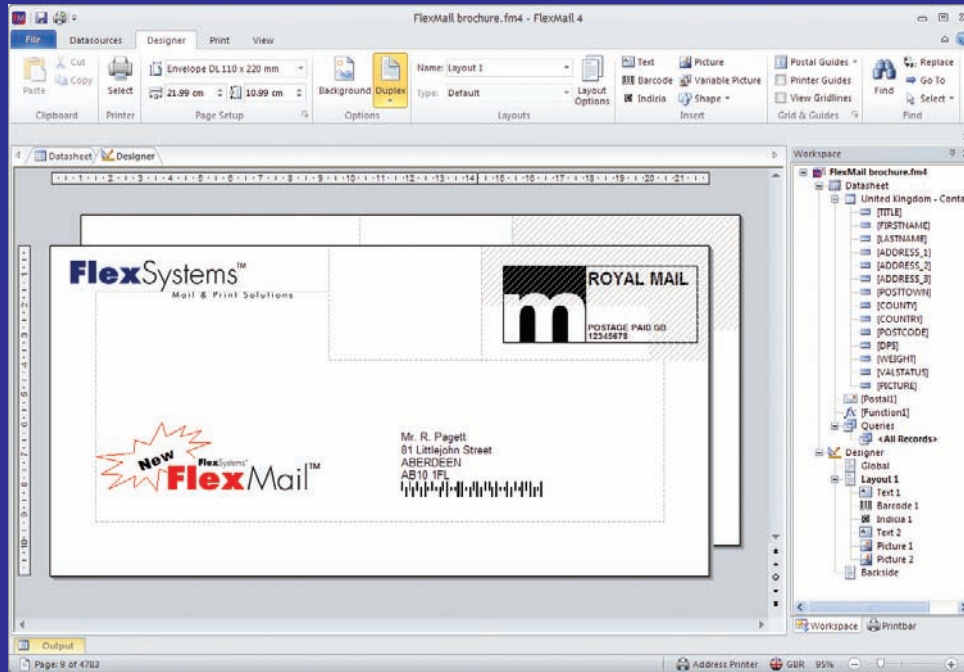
FlexMail brochure.fm4 - FlexMail 4

File Datasources Designer Print View

Paste Cut Copy Clipboard
Select Printer
Envelope DL 110 x 220 mm
21.99 cm 10.99 cm
Page Setup
Background Duplex
Options
Name: Layout 1
Type: Default
Layout Options
Layouts
Text Barcode Indicia
Picture Variable Picture Shape
Insert
Postal Guides Printer Guides View Gridlines
Grid & Guides
Find
Replace Go To Select
Find

Datasheet Designer

FlexSystems™
Mail & Print Solutions

ROYAL MAIL
POSTAGE PAID GB
12345678

New FlexSystems FlexMail™

Mr. R. Pagett
81 Littlejohn Street
ABERDEEN
AB10 1FL

Workspace
FlexMail brochure.fm4
Datasheet
United Kingdom - Conta
[TITLE]
[FIRSTNAME]
[LASTNAME]
[ADDRESS_1]
[ADDRESS_2]
[ADDRESS_3]
[POSTTOWN]
[COUNTY]
[COUNTRY]
[POSTCODE]
[DPS]
[WEIGHT]
[VALSTATUS]
[PICTURE]
[Postal1]
[Function1]
Queries
<All Records>
Designer
Global
Layout 1
Text 1
Barcode 1
Indicia 1
Text 2
Picture 1
Picture 2
Backside

Workspace Printbar

Output

Page: 9 of 4783
Address Printer GBR 95%